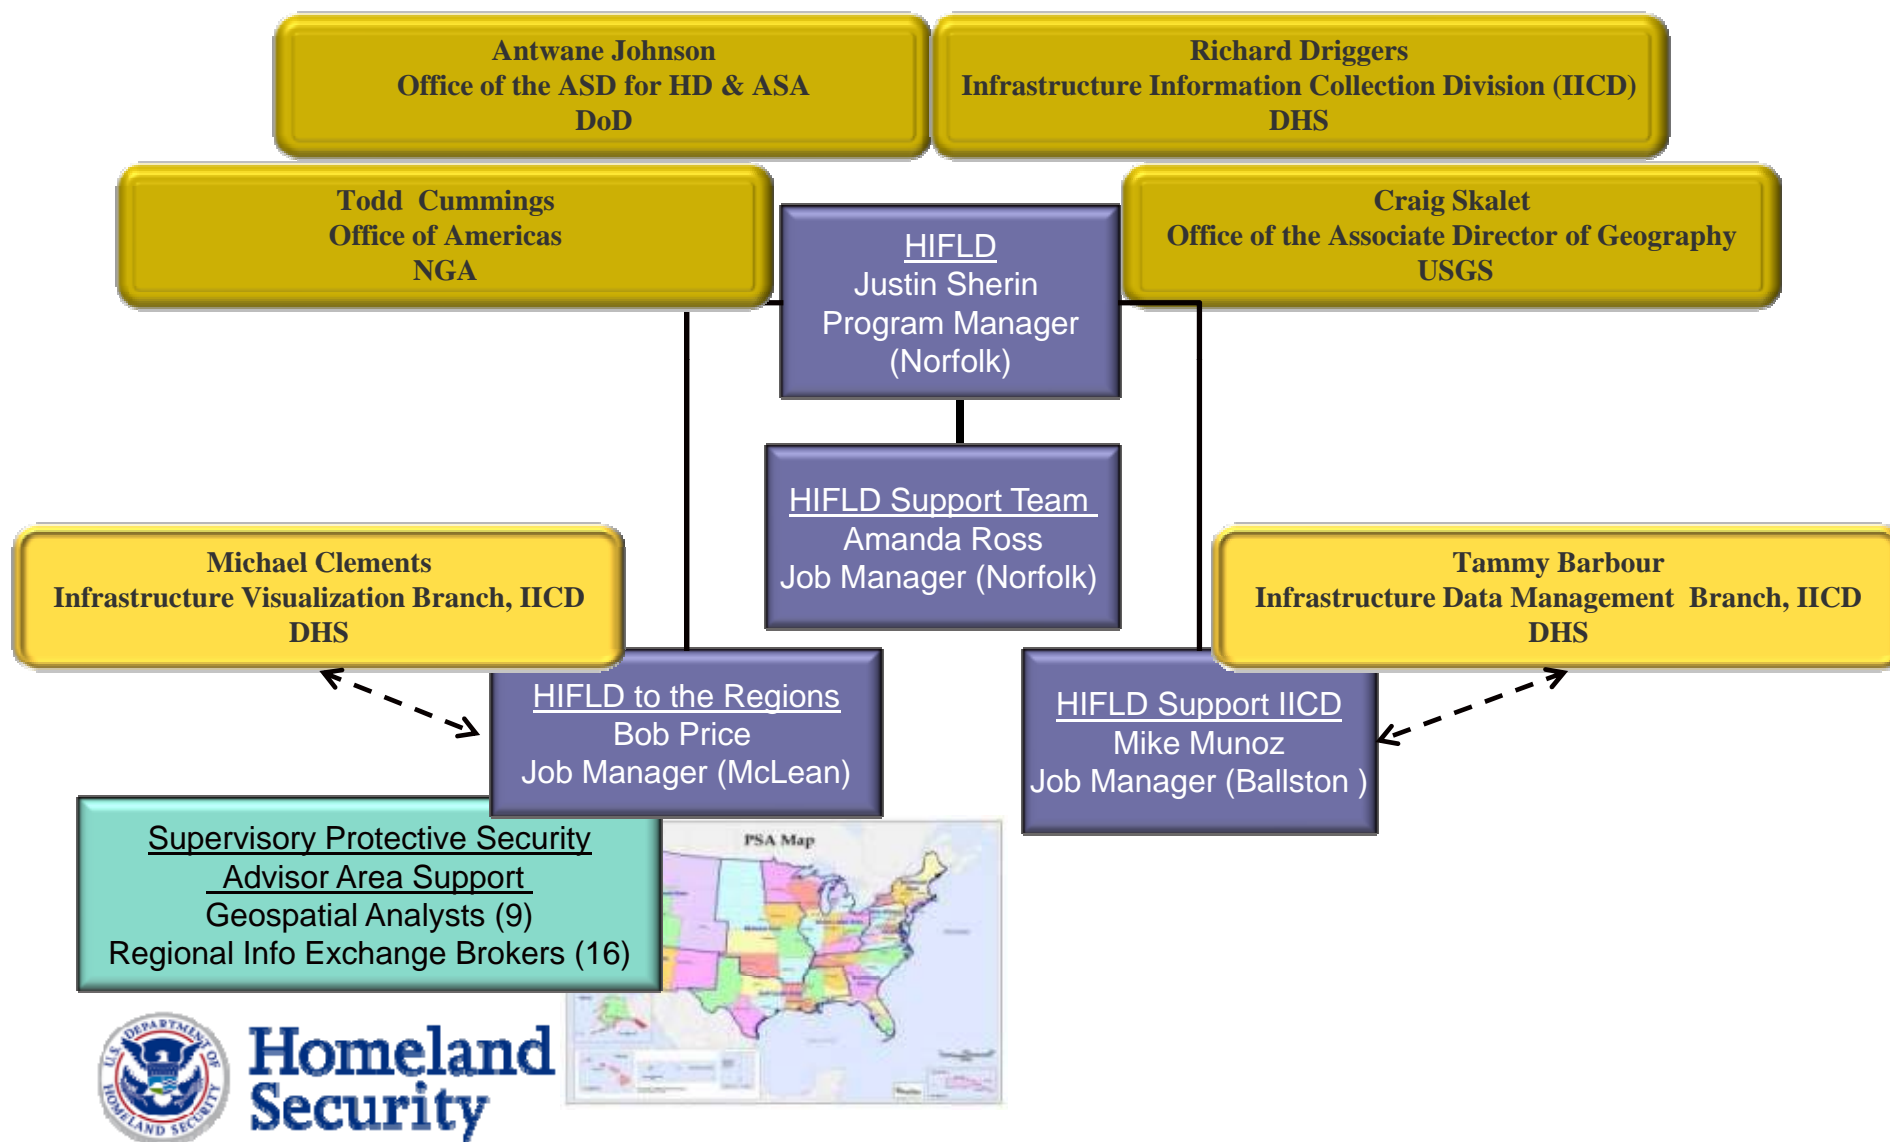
Antwane Johnson
Office of the ASD for HD & ASA
DoD

Richard Driggers
Infrastructure Information Collection Division (IICD)
DHS

Todd Cummings
Office of Americas
NGA

HIFLD
Justin Sherin
Program Manager
(Norfolk)

Craig Skalet
Office of the Associate Director of Geography
USGS

HIFLD Support Team
Amanda Ross
Job Manager (Norfolk)

Michael Clements
Infrastructure Visualization Branch, IICD
DHS

Tammy Barbour
Infrastructure Data Management Branch, IICD
DHS

HIFLD to the Regions
Bob Price
Job Manager (McLean)

HIFLD Support IICD
Mike Munoz
Job Manager (Ballston )

Supervisory Protective Security Advisor Area Support
Geospatial Analysts (9)
Regional Info Exchange Brokers (16)

PSA Map

U.S. DEPARTMENT OF HOMELAND SECURITY
Homeland Security